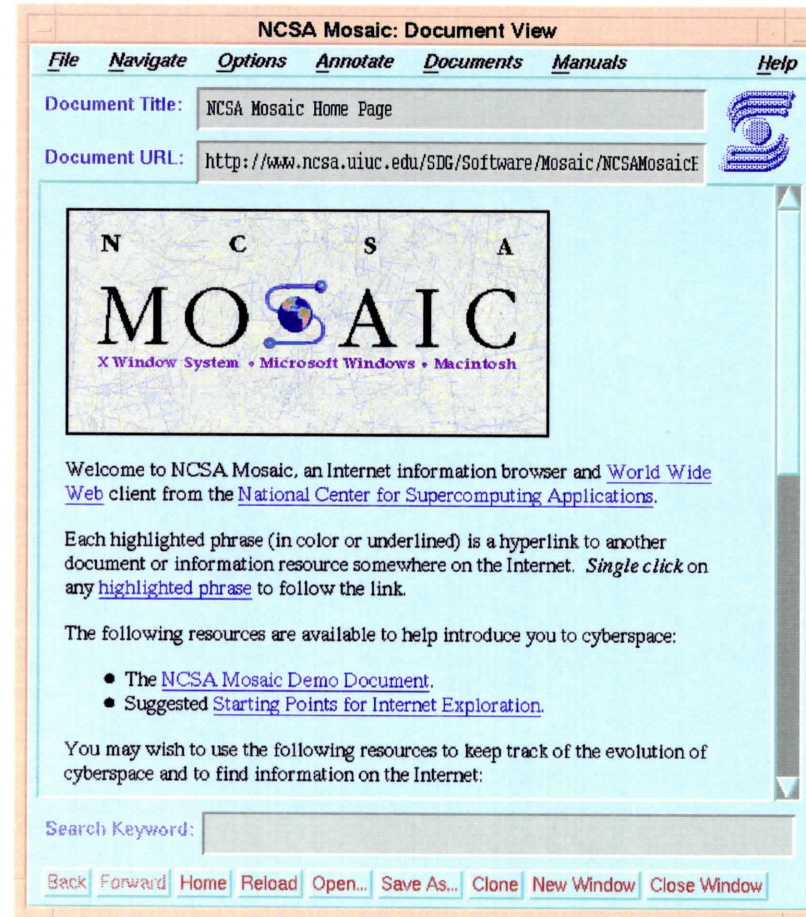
NCSA Mosaic: Document View

File Navigate Options Annotate Documents Manuals Help

Document Title: NCSA Mosaic Home Page

Document URL: http://www.ncsa.uiuc.edu/SDG/Software/Mosaic/NCSAMosaicH

N C S A
MOSAIC
X Window System • Microsoft Windows • Macintosh

Welcome to NCSA Mosaic, an Internet information browser and World Wide Web client from the National Center for Supercomputing Applications.

Each highlighted phrase (in color or underlined) is a hyperlink to another document or information resource somewhere on the Internet. *Single click* on any highlighted phrase to follow the link.

The following resources are available to help introduce you to cyberspace:

- The NCSA Mosaic Demo Document.
- Suggested Starting Points for Internet Exploration.

You may wish to use the following resources to keep track of the evolution of cyberspace and to find information on the Internet:

Search Keyword:

Back Forward Home Reload Open... Save As... Clone New Window Close Window